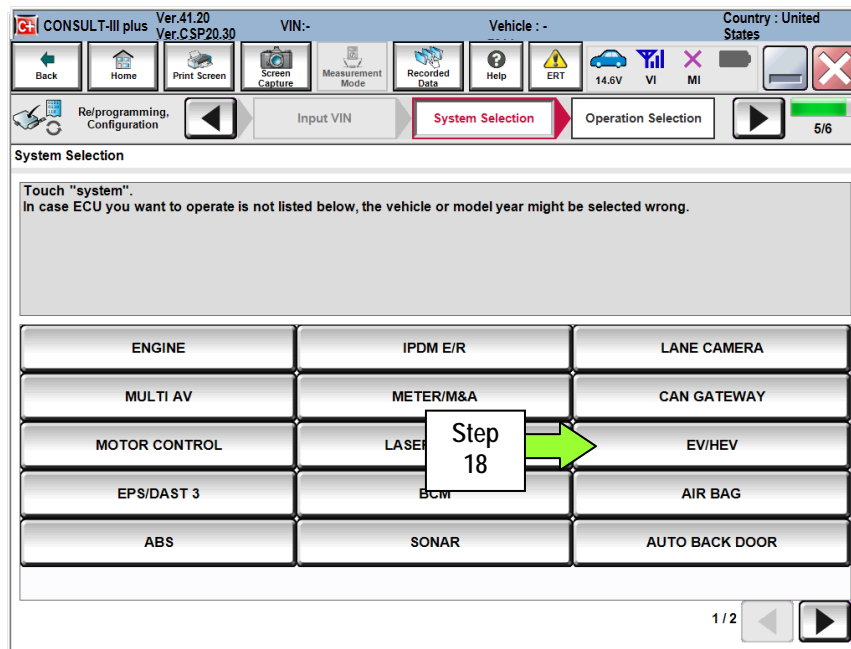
CONSULT-III plus Ver.41.20 Ver.CSP20.30 VIN:- Vehicle : - Country : United States

Back Home Print Screen Screen Capture Measurement Mode Recorded Data Help ERT 14.6V VI MI

Re/programming, Configuration Input VIN System Selection Operation Selection 5/6

System Selection

Touch "system".
In case ECU you want to operate is not listed below, the vehicle or model year might be selected wrong.

| | | |
|---|---|---|
| ENGINE | IPDM E/R | LANE CAMERA |
| MULTI AV | METER/M&A | CAN GATEWAY |
| MOTOR CONTROL | LASE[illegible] | EV/HEV |
| EPS/DAST 3 | BCM | AIR BAG |
| ABS | SONAR | AUTO BACK DOOR |

Step 18

1/2